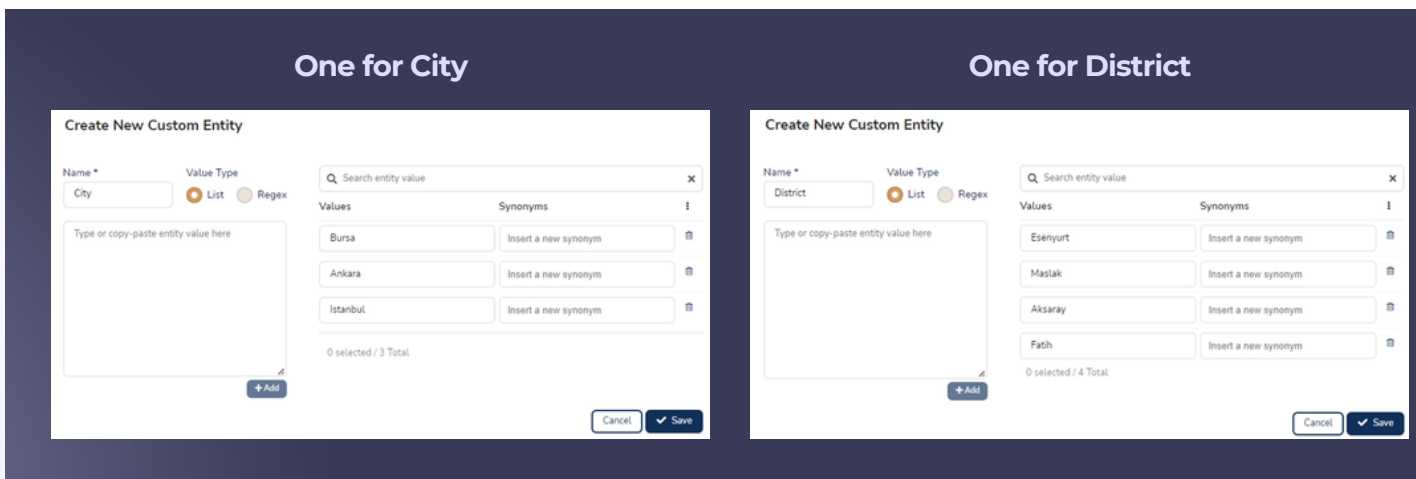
One for City

Create New Custom Entity

Name *
City

Value Type
List Regex

Type or copy-paste entity value here

+ Add

Search entity value

Values | Synonyms
Bursa | Insert a new synonym
Ankara | Insert a new synonym
Istanbul | Insert a new synonym

0 selected / 3 Total

Cancel Save

One for District

Create New Custom Entity

Name *
District

Value Type
List Regex

Type or copy-paste entity value here

+ Add

Search entity value

Values | Synonyms
Esenyurt | Insert a new synonym
Maslak | Insert a new synonym
Aksaray | Insert a new synonym
Fatih | Insert a new synonym

0 selected / 4 Total

Cancel Save